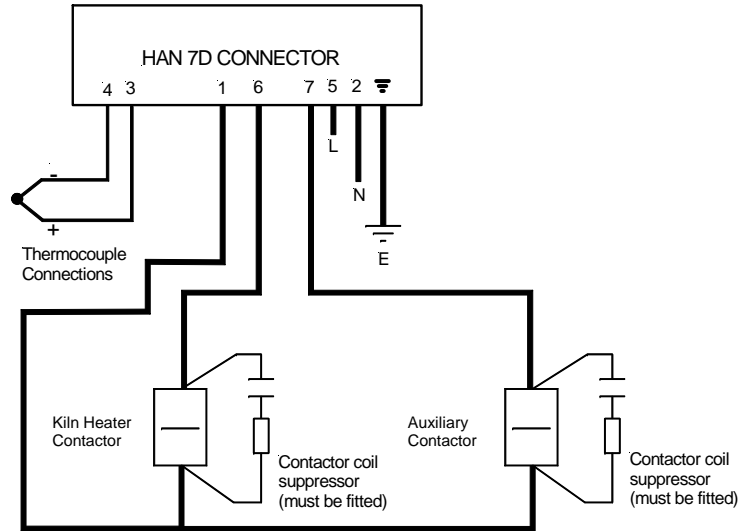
HAN 7D CONNECTOR

4 3 1 6 7 5 2

L

N

E

-

+

Thermocouple Connections

Kiln Heater Contactor

Contactor coil suppressor (must be fitted)

Auxiliary Contactor

Contactor coil suppressor (must be fitted)